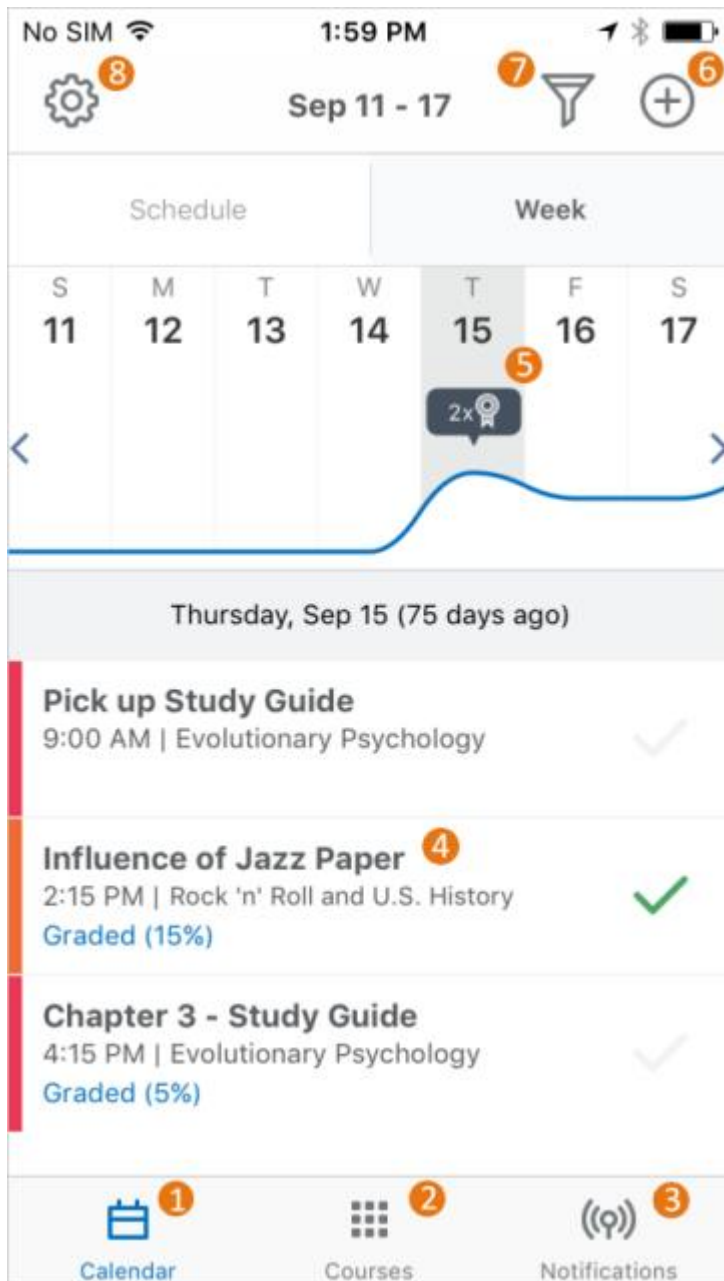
No SIM 1:59 PM

8 Sep 11 - 17 7 6

Schedule Week

| S | M | T | W | T | F | S |
|---|---|---|---|---|---|---|
| 11 | 12 | 13 | 14 | 15 | 16 | 17 |

5

2x

Thursday, Sep 15 (75 days ago)

Pick up Study Guide
9:00 AM | Evolutionary Psychology

Influence of Jazz Paper 4
2:15 PM | Rock 'n' Roll and U.S. History
Graded (15%)

Chapter 3 - Study Guide
4:15 PM | Evolutionary Psychology
Graded (5%)

1 Calendar 2 Courses 3 Notifications